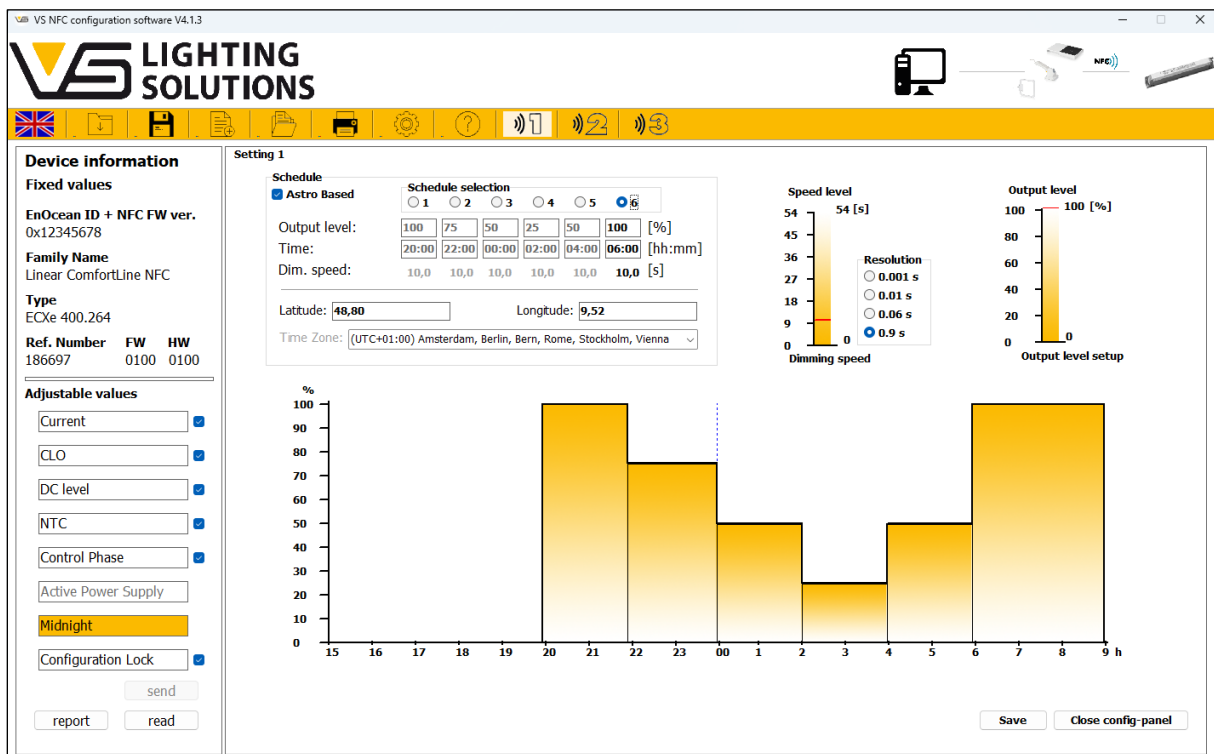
VS NFC configuration software V4.1.3

LIGHTING SOLUTIONS

NFC

Device information
Fixed values

EnOcean ID + NFC FW ver.
0x12345678

Family Name
Linear ComfortLine NFC

Type
ECXe 400.264

| Ref. Number | FW | HW |
|---|---|---|
| 186697 | 0100 | 0100 |

Adjustable values

Current
CLO
DC level
NTC
Control Phase
Active Power Supply
Midnight
Configuration Lock

send

report read

Setting 1

Schedule
Astro Based

Schedule selection
1 2 3 4 5 6

| Output level: | 100 | 75 | 50 | 25 | 50 | 100 | [%] |
|---|---|---|---|---|---|---|---|
| Time: | 20:00 | 22:00 | 00:00 | 02:00 | 04:00 | 06:00 | [hh:mm] |
| Dim. speed: | 10,0 | 10,0 | 10,0 | 10,0 | 10,0 | 10,0 | [s] |

Latitude: 48,80
Longitude: 9,52

Time Zone: (UTC+01:00) Amsterdam, Berlin, Bern, Rome, Stockholm, Vienna

Speed level
54 [s]
54
45
36
27
18
9
0
0
Dimming speed

Resolution
0.001 s
0.01 s
0.06 s
0.9 s

Output level
100 [%]
100
80
60
40
20
0
0
Output level setup

%
100
90
80
70
60
50
40
30
20
10
0
15 16 17 18 19 20 21 22 23 00 1 2 3 4 5 6 7 8 9 h

Save
Close config-panel